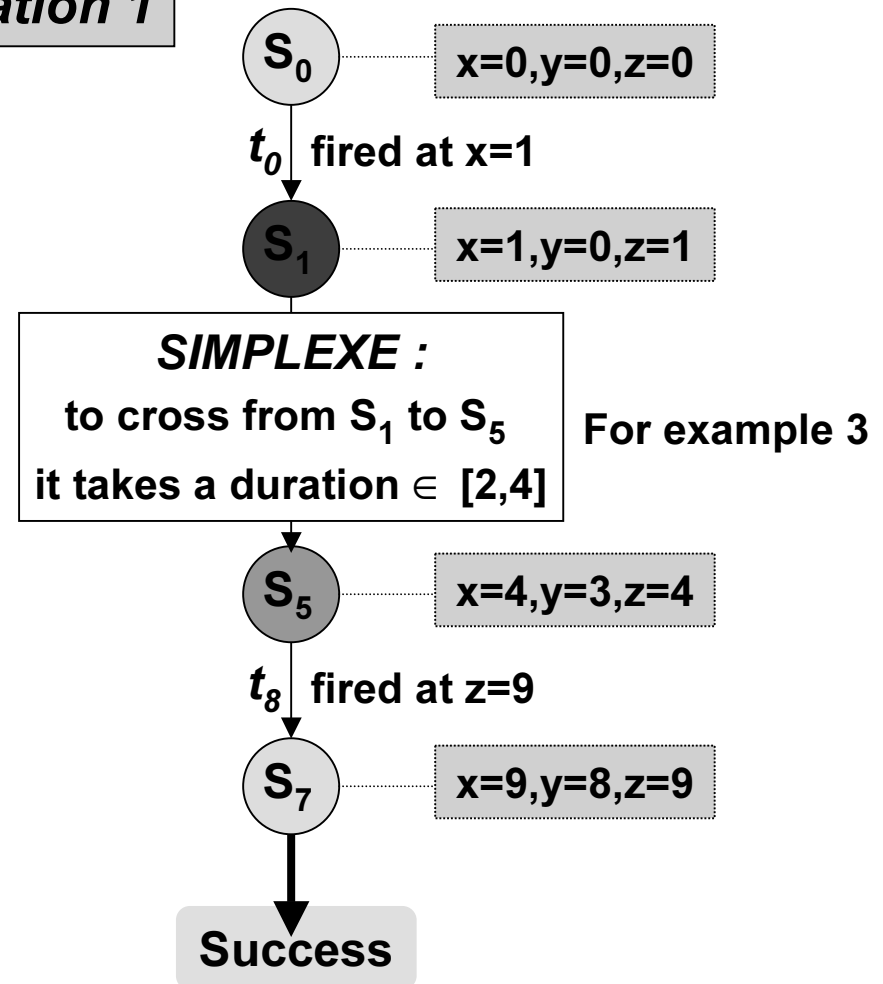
ation 1

$S_0$

x=0,y=0,z=0

$t_0$ fired at x=1

$S_1$

x=1,y=0,z=1

SIMPLEXE :

to cross from $S_1$ to $S_5$

it takes a duration $\in$ [2,4]

For example 3

$S_5$

x=4,y=3,z=4

$t_8$ fired at z=9

$S_7$

x=9,y=8,z=9

Success